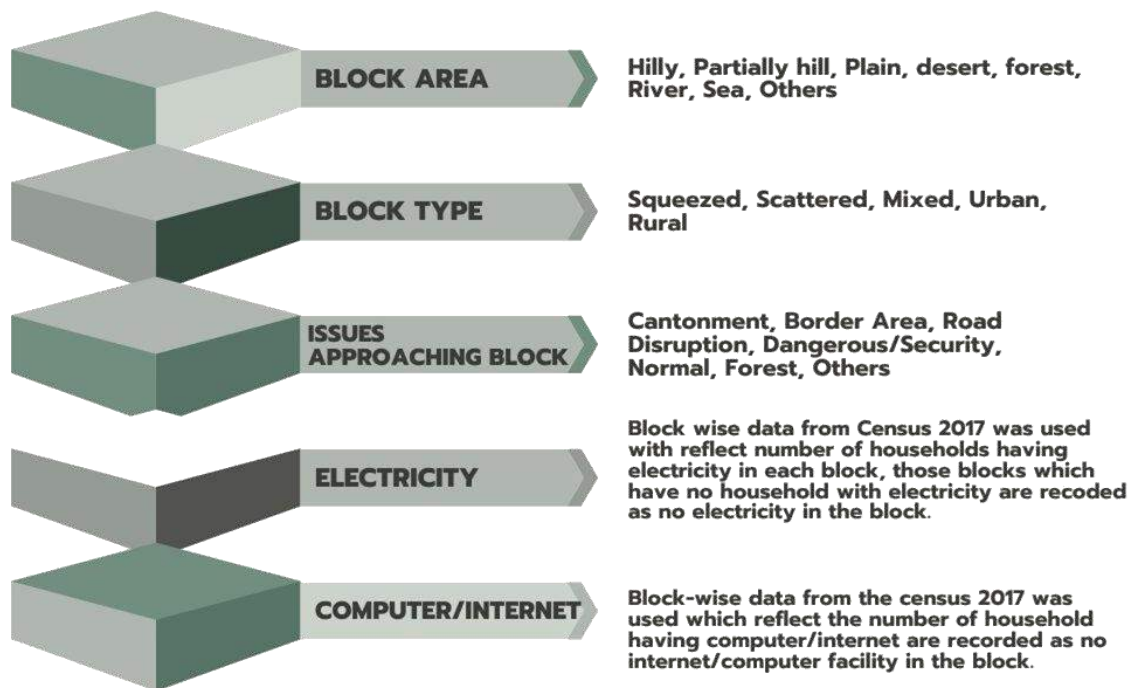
BLOCK AREA

Hilly, Partially hill, Plain, desert, forest, River, Sea, Others

BLOCK TYPE

Squeezed, Scattered, Mixed, Urban, Rural

ISSUES APPROACHING BLOCK

Cantonment, Border Area, Road Disruption, Dangerous/Security, Normal, Forest, Others

ELECTRICITY

Block wise data from Census 2017 was used with reflect number of households having electricity in each block, those blocks which have no household with electricity are recoded as no electricity in the block.

COMPUTER/INTERNET

Block-wise data from the census 2017 was used which reflect the number of household having computer/internet are recorded as no internet/computer facility in the block.